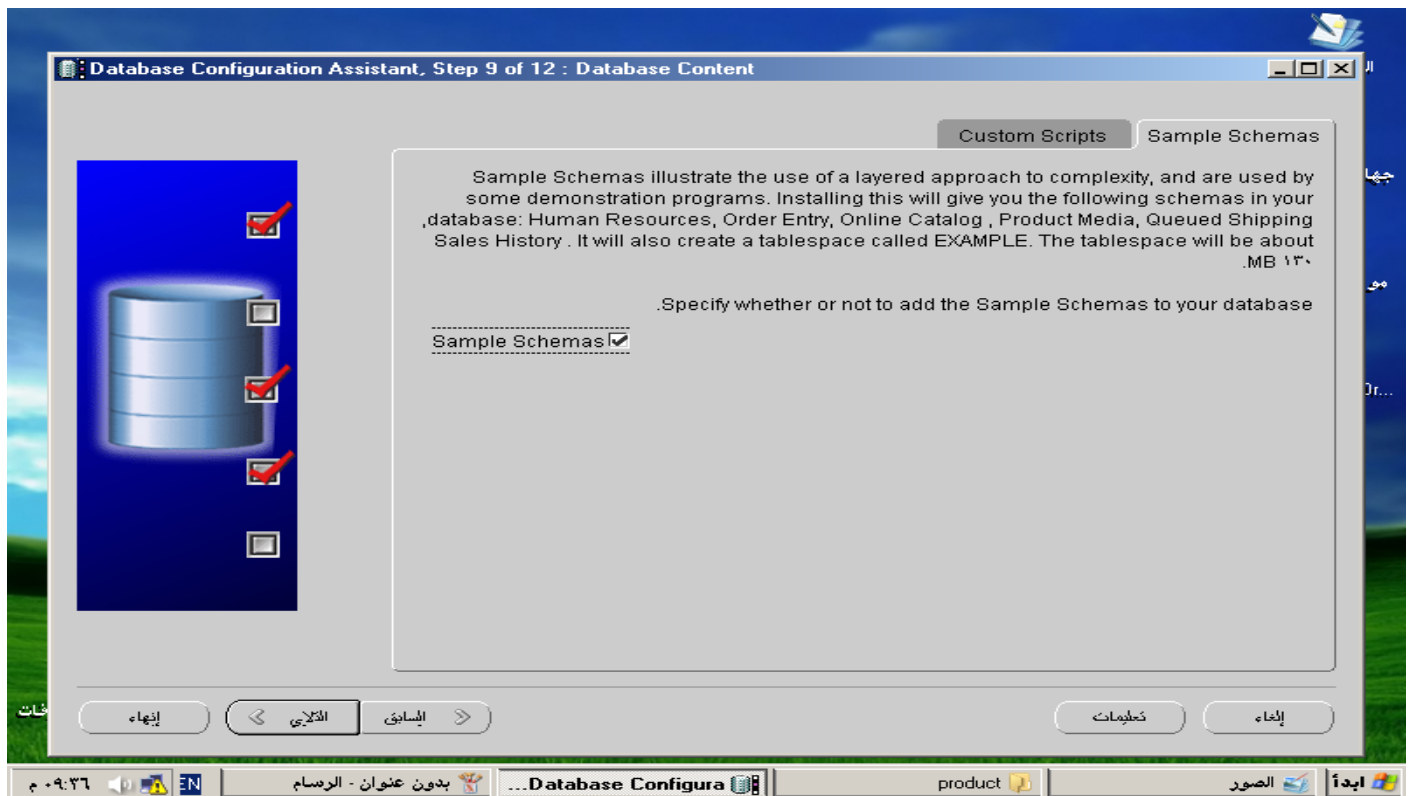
Database Configuration Assistant, Step 9 of 12 : Database Content

Custom Scripts | Sample Schemas

Sample Schemas illustrate the use of a layered approach to complexity, and are used by some demonstration programs. Installing this will give you the following schemas in your ,database: Human Resources, Order Entry, Online Catalog , Product Media, Queued Shipping Sales History . It will also create a tablespace called EXAMPLE. The tablespace will be about .MB ١٣٠

.Specify whether or not to add the Sample Schemas to your database

Sample Schemas

إنهاء
التالي
السابق
تعليمات
إلغاء

ابدأ | الصور | product | Database Configura... | بدون عنوان - الرسام | EN | ٠٩:٣٦ م